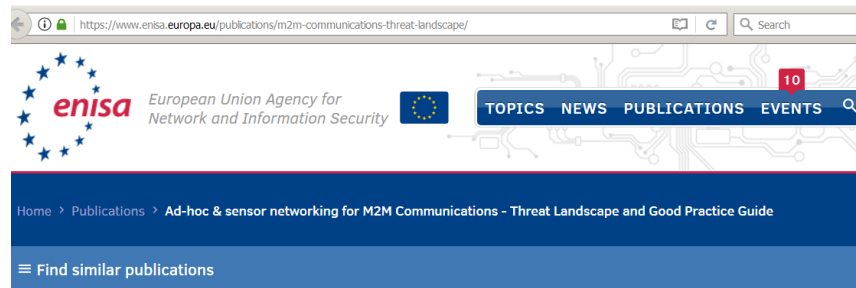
https://www.enisa.europa.eu/publications/m2m-communications-threat-landscape/

Search

enisa European Union Agency for Network and Information Security

TOPICS NEWS PUBLICATIONS EVENTS 10

Home › Publications › Ad-hoc & sensor networking for M2M Communications - Threat Landscape and Good Practice Guide

≡ Find similar publications